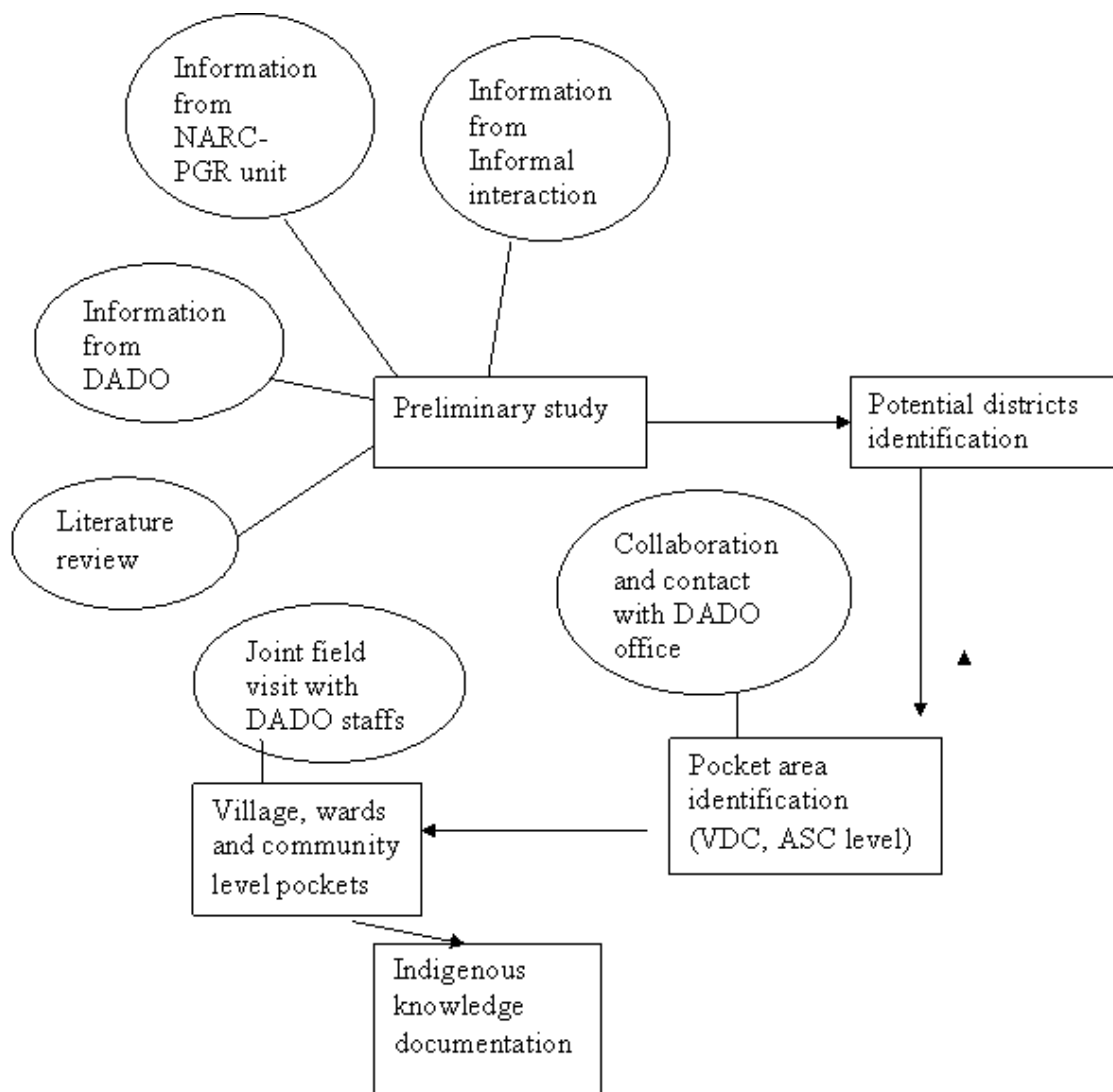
Information from NARC-PGR unit

Information from Informal interaction

Information from DADO

Preliminary study

Potential districts identification

Literature review

Collaboration and contact with DADO office

Joint field visit with DADO staffs

Pocket area identification (VDC, ASC level)

Village, wards and community level pockets

Indigenous knowledge documentation